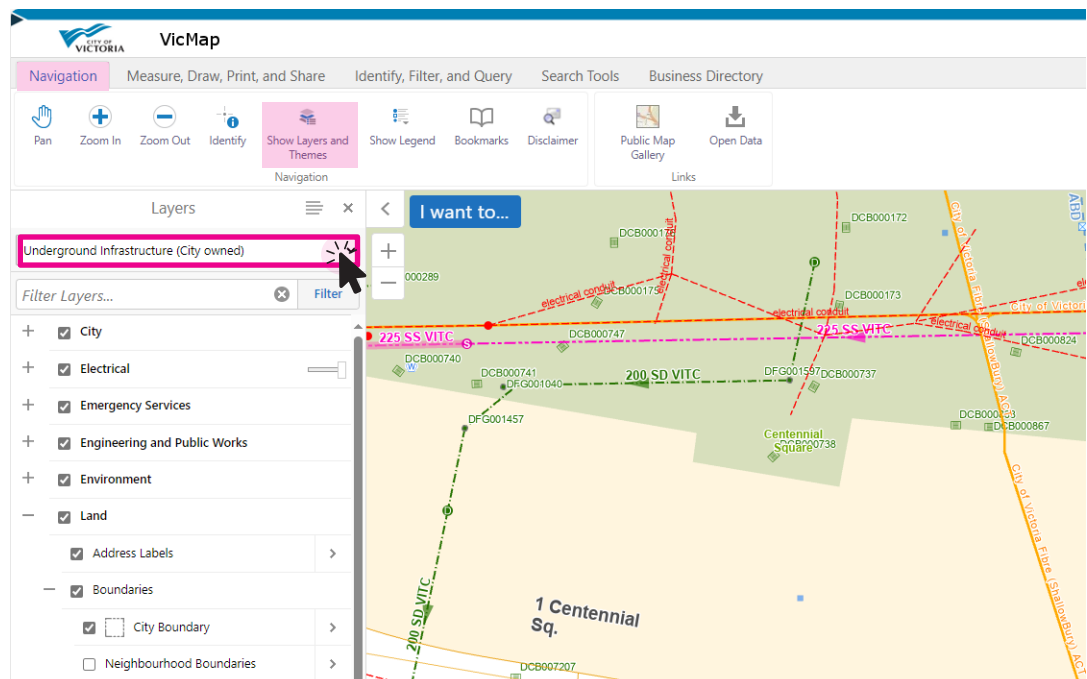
CITY OF VICTORIA

VicMap

Navigation | Measure, Draw, Print, and Share | Identify, Filter, and Query | Search Tools | Business Directory

Pan | Zoom In | Zoom Out | Identify | Show Layers and Themes | Show Legend | Bookmarks | Disclaimer
Navigation

Public Map Gallery | Open Data
Links

Layers

Underground Infrastructure (City owned)

Filter Layers...
Filter

City
Electrical
Emergency Services
Engineering and Public Works
Environment
Land
Address Labels
Boundaries
City Boundary
Neighbourhood Boundaries

I want to...

DCB000172
DCB000174
electrical conduit
electrical conduit
DCB000289
electrical conduit
DCB000175
DCB000173
electrical conduit
City of Victoria Fibre (ShallowBury) ACT
City of Victoria
225 SS VITC
DCB000747
electrical conduit
225 SS VITC
DCB000824
DCB000740
DCB000741
DFG001040
200 SD VITC
DFG001597
DCB000737
DFG001457
DCB000839
DCB000867
Centennial Square
DCB000738
City of Victoria Fibre (ShallowBury) ACT
1 Centennial Sq.
200 SD VITC
DCB007207
ABD